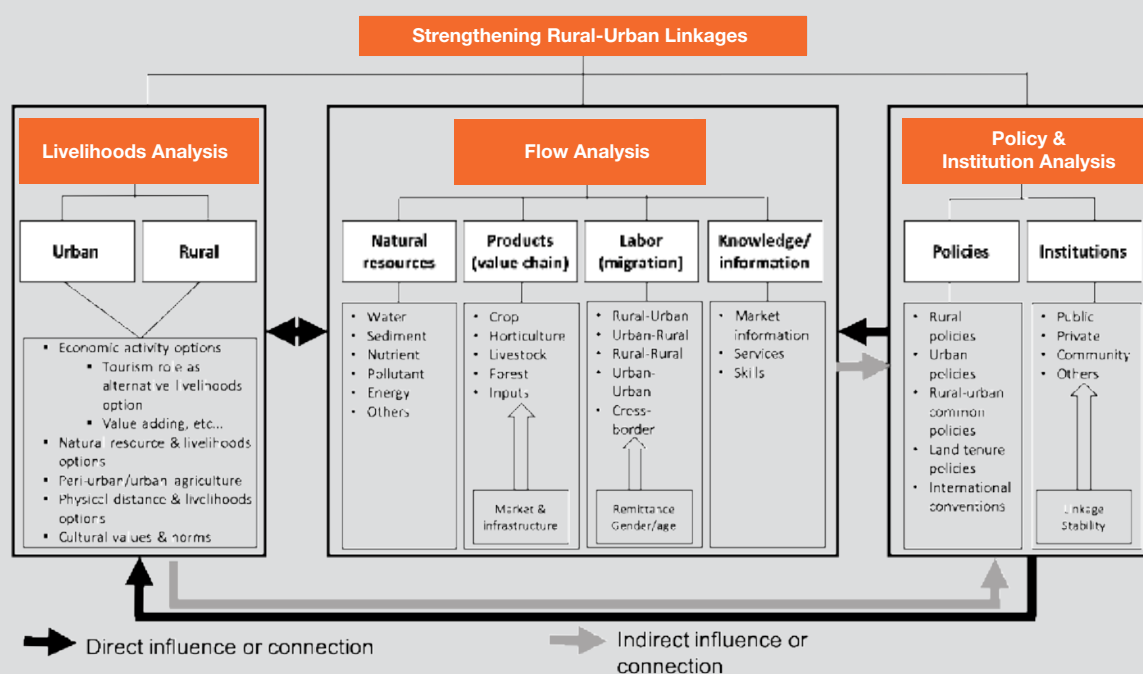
Strengthening Rural-Urban Linkages

Livelihoods Analysis

Urban

Rural

- Economic activity options
  - Tourism role as alternative livelihoods option
  - Value adding, etc...
- Natural resource & livelihoods options
- Peri-urban/urban agriculture
- Physical distance & livelihoods options
- Cultural values & norms

Flow Analysis

Natural resources

- Water
- Sediment
- Nutrient
- Pollutant
- Energy
- Others

Products (value chain)

- Crop
- Horticulture
- Livestock
- Forest
- Inputs

Market & infrastructure

Labor (migration)

- Rural-Urban
- Urban-Rural
- Rural-Rural
- Urban-Urban
- Cross-border

Remittance Gender/age

Knowledge/ information

- Market information
- Services
- Skills

Policy & Institution Analysis

Policies

- Rural policies
- Urban policies
- Rural-urban common policies
- Land tenure policies
- International conventions

Institutions

- Public
- Private
- Community
- Others

Linkage Stability

Direct influence or connection

Indirect influence or connection